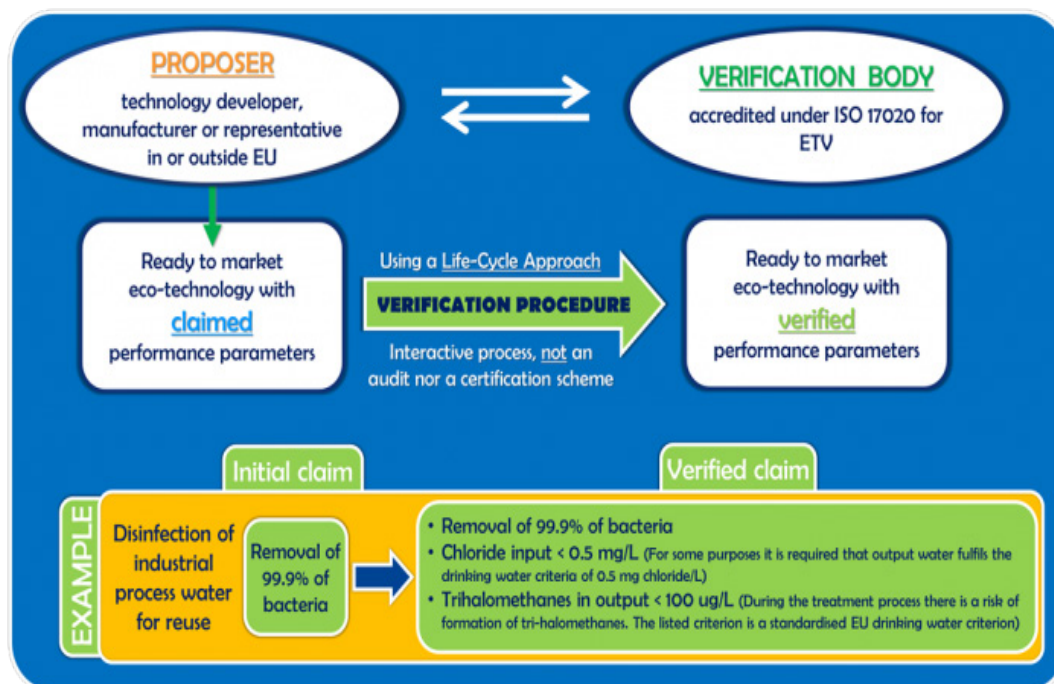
PROPOSER
technology developer, manufacturer or representative in or outside EU

VERIFICATION BODY
accredited under ISO 17020 for ETV

Ready to market eco-technology with claimed performance parameters

Using a Life-Cycle Approach
VERIFICATION PROCEDURE
Interactive process, not an audit nor a certification scheme

Ready to market eco-technology with verified performance parameters

Initial claim

Verified claim

EXAMPLE

Disinfection of industrial process water for reuse

Removal of 99.9% of bacteria

• Removal of 99.9% of bacteria
• Chloride input < 0.5 mg/L (For some purposes it is required that output water fulfils the drinking water criteria of 0.5 mg chloride/L)
• Trihalomethanes in output < 100 ug/L (During the treatment process there is a risk of formation of tri-halomethanes. The listed criterion is a standardised EU drinking water criterion)